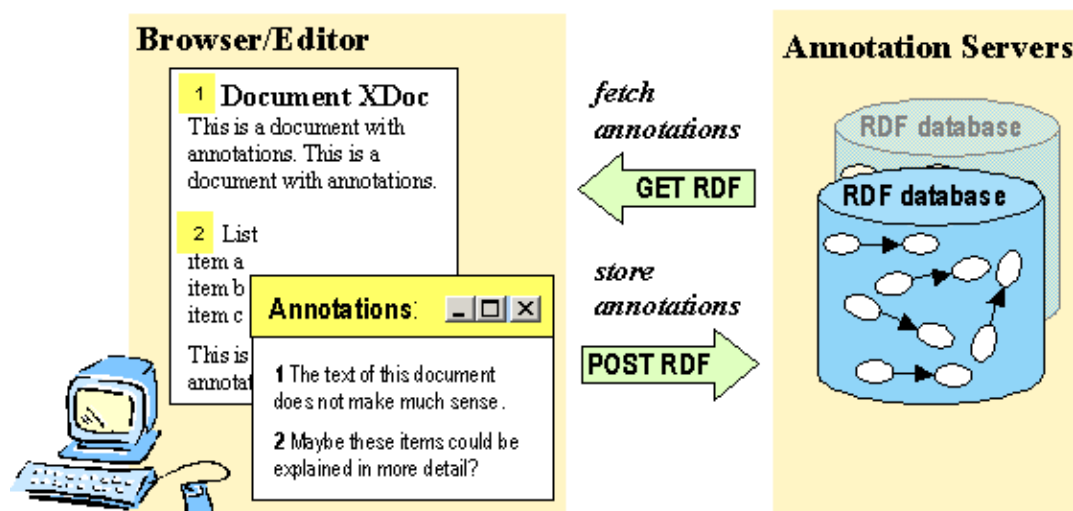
Browser/Editor

1 Document XDoc
This is a document with annotations. This is a document with annotations.

2 List
item a
item b
item c

This is
annota

Annotations:

1 The text of this document does not make much sense.

2 Maybe these items could be explained in more detail?

fetch annotations

GET RDF

store annotations

POST RDF

Annotation Servers

RDF database

RDF database